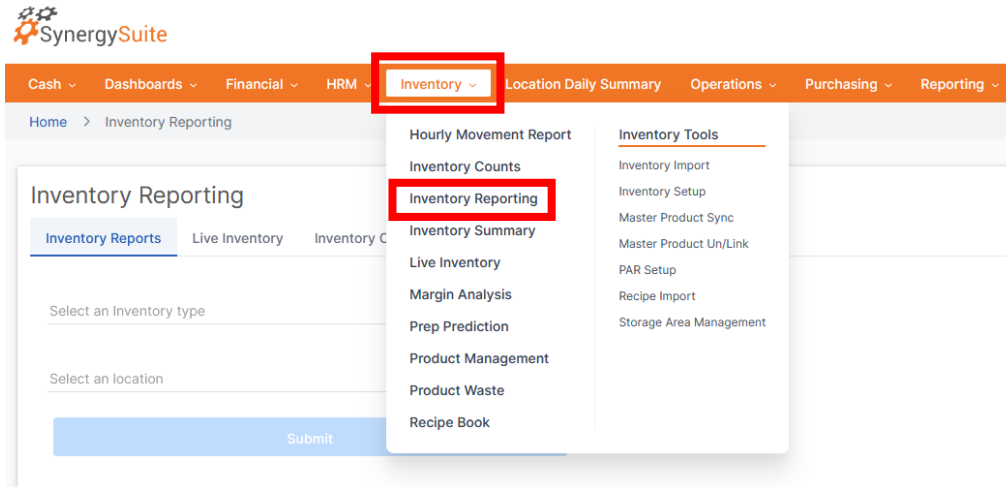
SynergySuite

Cash ⌄ Dashboards ⌄ Financial ⌄ HRM ⌄ Inventory ⌄ Location Daily Summary Operations ⌄ Purchasing ⌄ Reporting ⌄

Home > Inventory Reporting

Inventory Reporting

Inventory Reports Live Inventory Inventory C

Select an Inventory type

Select an location

Submit

Hourly Movement Report
Inventory Counts
Inventory Reporting
Inventory Summary
Live Inventory
Margin Analysis
Prep Prediction
Product Management
Product Waste
Recipe Book

Inventory Tools
Inventory Import
Inventory Setup
Master Product Sync
Master Product Un/Link
PAR Setup
Recipe Import
Storage Area Management